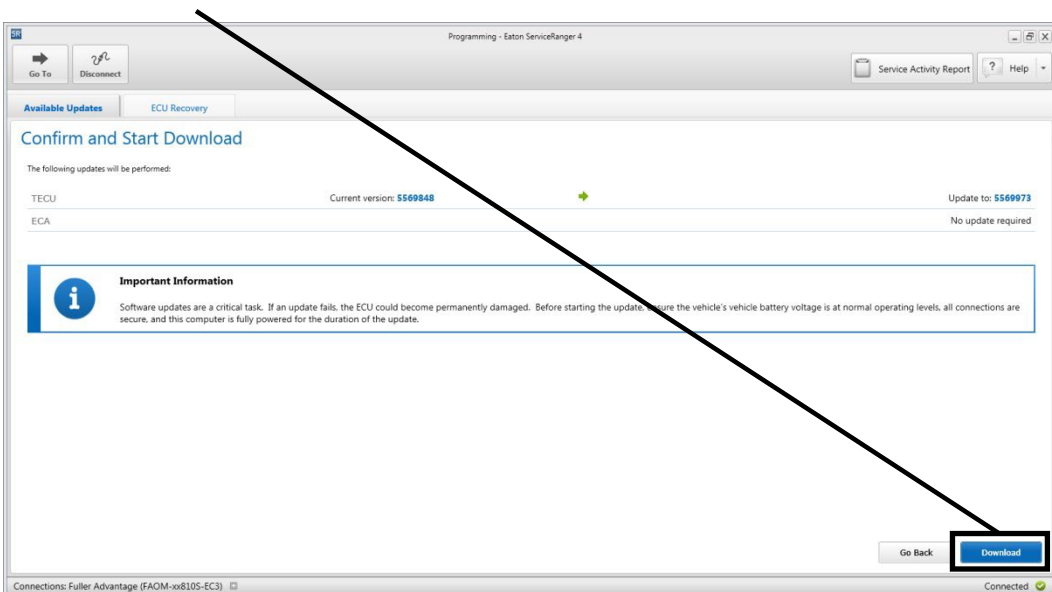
SR

Programming - Eaton ServiceRanger 4

Go To

Disconnect

Service Activity Report

Help

Available Updates

ECU Recovery

Confirm and Start Download

The following updates will be performed:

TECU

Current version: 5569848

Update to: 5569973

ECA

No update required

Important Information

Software updates are a critical task. If an update fails, the ECU could become permanently damaged. Before starting the update, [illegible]sure the vehicle's vehicle battery voltage is at normal operating levels, all connections are secure, and this computer is fully powered for the duration of the update.

Go Back

Download

Connections: Fuller Advantage (FAOM-xx810S-EC3)

Connected